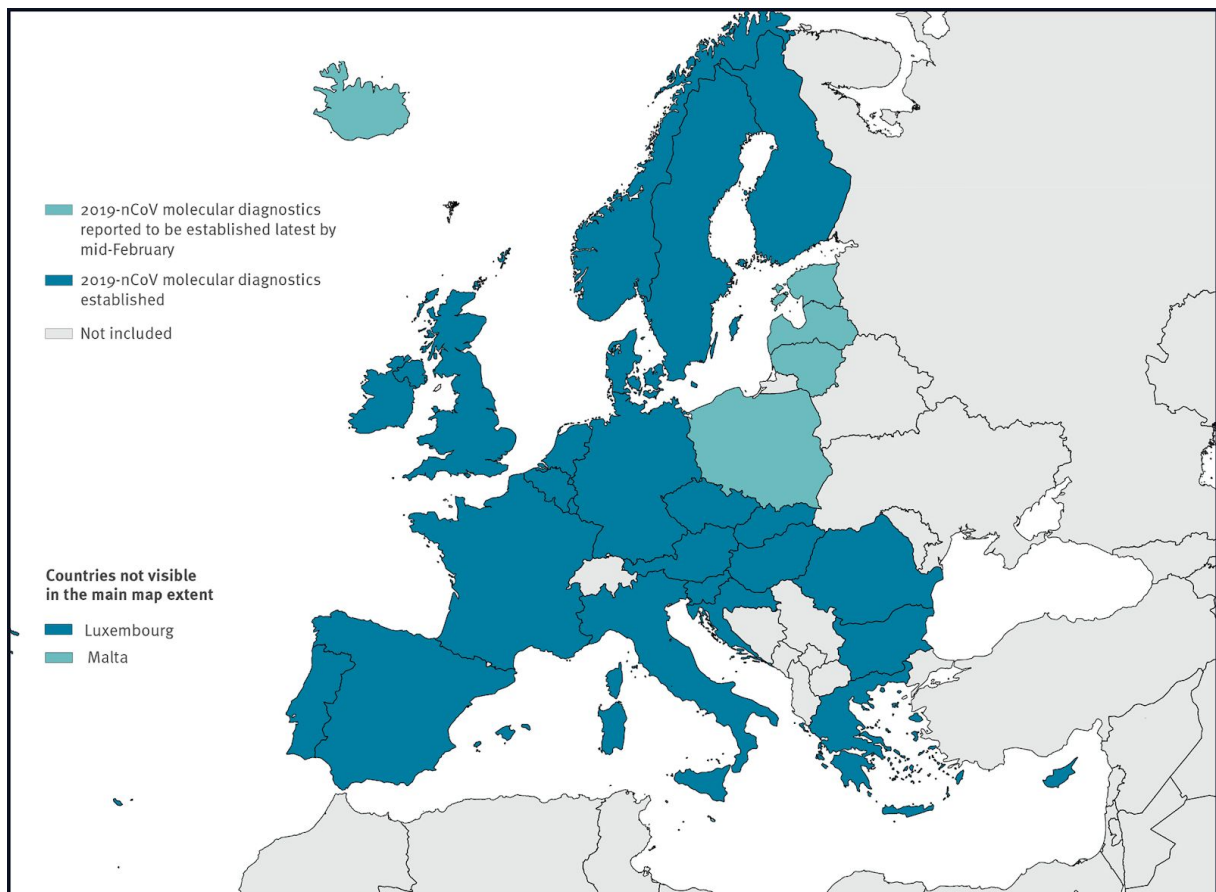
2019-nCoV molecular diagnostics reported to be established latest by mid-February

2019-nCoV molecular diagnostics established

Not included

Countries not visible in the main map extent

Luxembourg

Malta